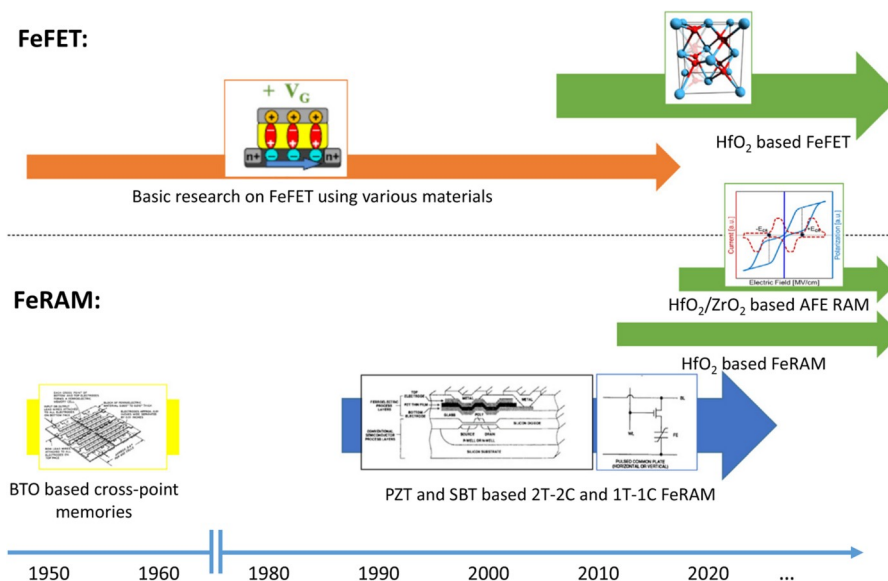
FeFET:

+ $V_G$

n+ n+

$HfO_2$ based FeFET

Basic research on FeFET using various materials

FeRAM:

Current (a.u.)

Polarization (a.u.)

Electric Field [MV/cm]

$HfO_2/ZrO_2$ based AFE RAM

$HfO_2$ based FeRAM

BTO based cross-point memories

PZT and SBT based 2T-2C and 1T-1C FeRAM

1950 1960 1980 1990 2000 2010 2020 ...